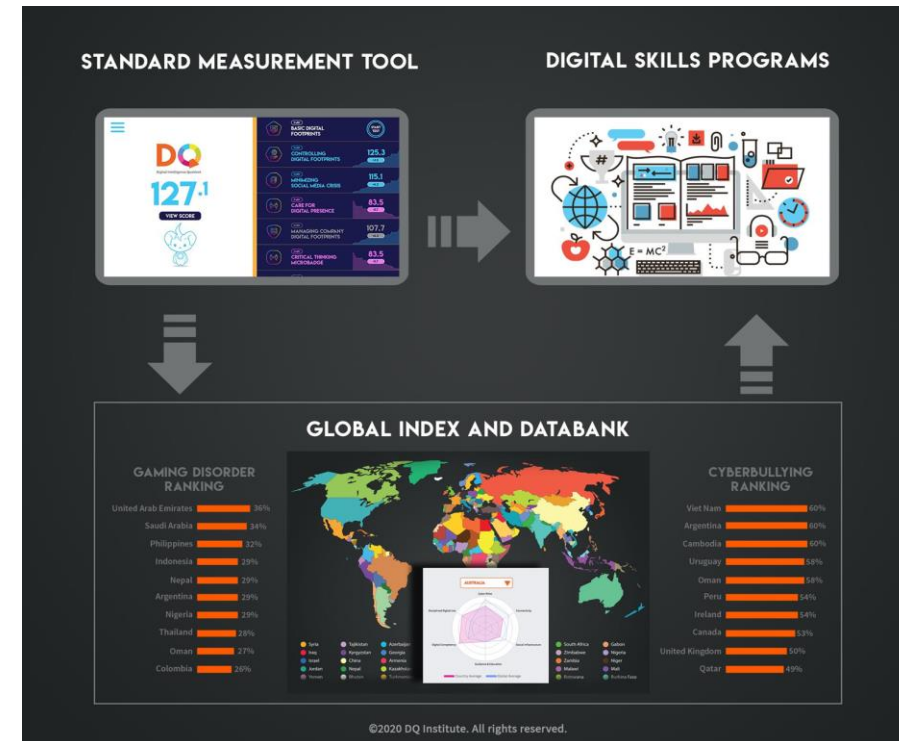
STANDARD MEASUREMENT TOOL

DIGITAL SKILLS PROGRAMS

DQ

Digital Intelligence Quotient

127.1

VIEW SCORE

BASIC DIGITAL FOOTPRINTS

CONTROLLING DIGITAL FOOTPRINTS 125.3

MINIMIZING SOCIAL MEDIA CRISIS 115.1

CARE FOR DIGITAL PRESENCE 83.5

MANAGING COMPANY DIGITAL FOOTPRINTS 107.7

CRITICAL THINKING MICROBADGE 83.5

E = MC$^2$

GLOBAL INDEX AND DATABANK

GAMING DISORDER RANKING

| | |
|---|---|
| United Arab Emirates | 36% |
| Saudi Arabia | 34% |
| Philippines | 32% |
| Indonesia | 29% |
| Nepal | 29% |
| Argentina | 29% |
| Nigeria | 29% |
| Thailand | 28% |
| Oman | 27% |
| Colombia | 26% |

AUSTRALIA

Syria, Iraq, Israel, Jordan, Yemen, Tajikistan, Kyrgyzstan, China, Nepal, Bhutan, Azerbaijan, Georgia, Armenia, Kazakhstan, Turkmenistan, South Africa, Zimbabwe, Zambia, Malawi, Botswana, Gabon, Nigeria, Niger, Mali, Burkina Faso

CYBERBULLYING RANKING

| | |
|---|---|
| Viet Nam | 60% |
| Argentina | 60% |
| Cambodia | 60% |
| Uruguay | 58% |
| Oman | 58% |
| Peru | 54% |
| Ireland | 54% |
| Canada | 53% |
| United Kingdom | 50% |
| Qatar | 49% |

©2020 DQ Institute. All rights reserved.